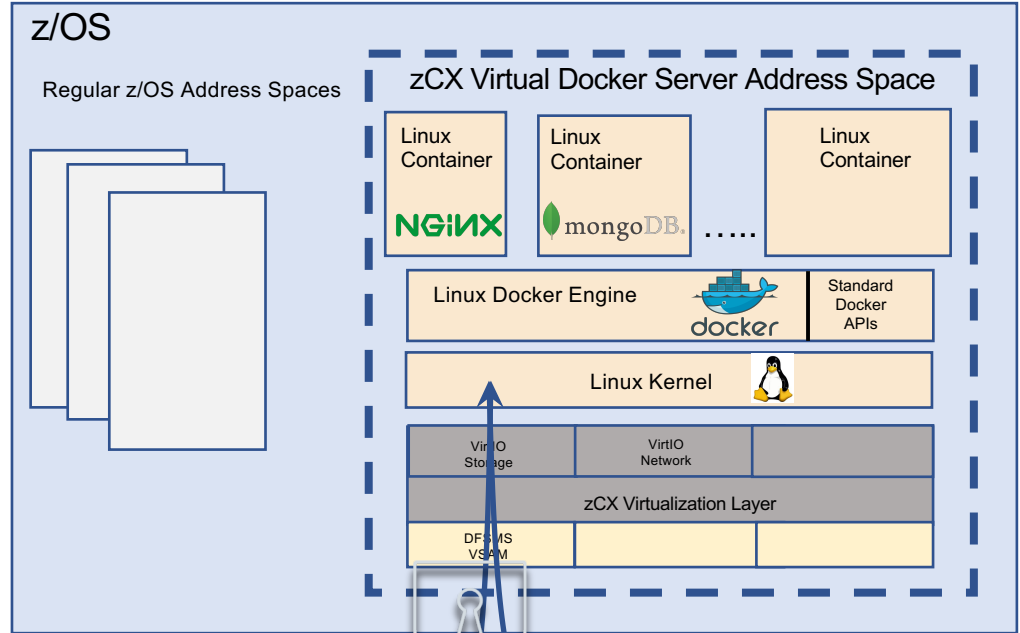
z/OS

Regular z/OS Address Spaces

zCX Virtual Docker Server Address Space

Linux Container

NGINX

Linux Container

mongoDB.

.....

Linux Container

Linux Docker Engine

docker

Standard Docker APIs

Linux Kernel

VirtIO Storage

VirtIO Network

zCX Virtualization Layer

DFSMS VSAM